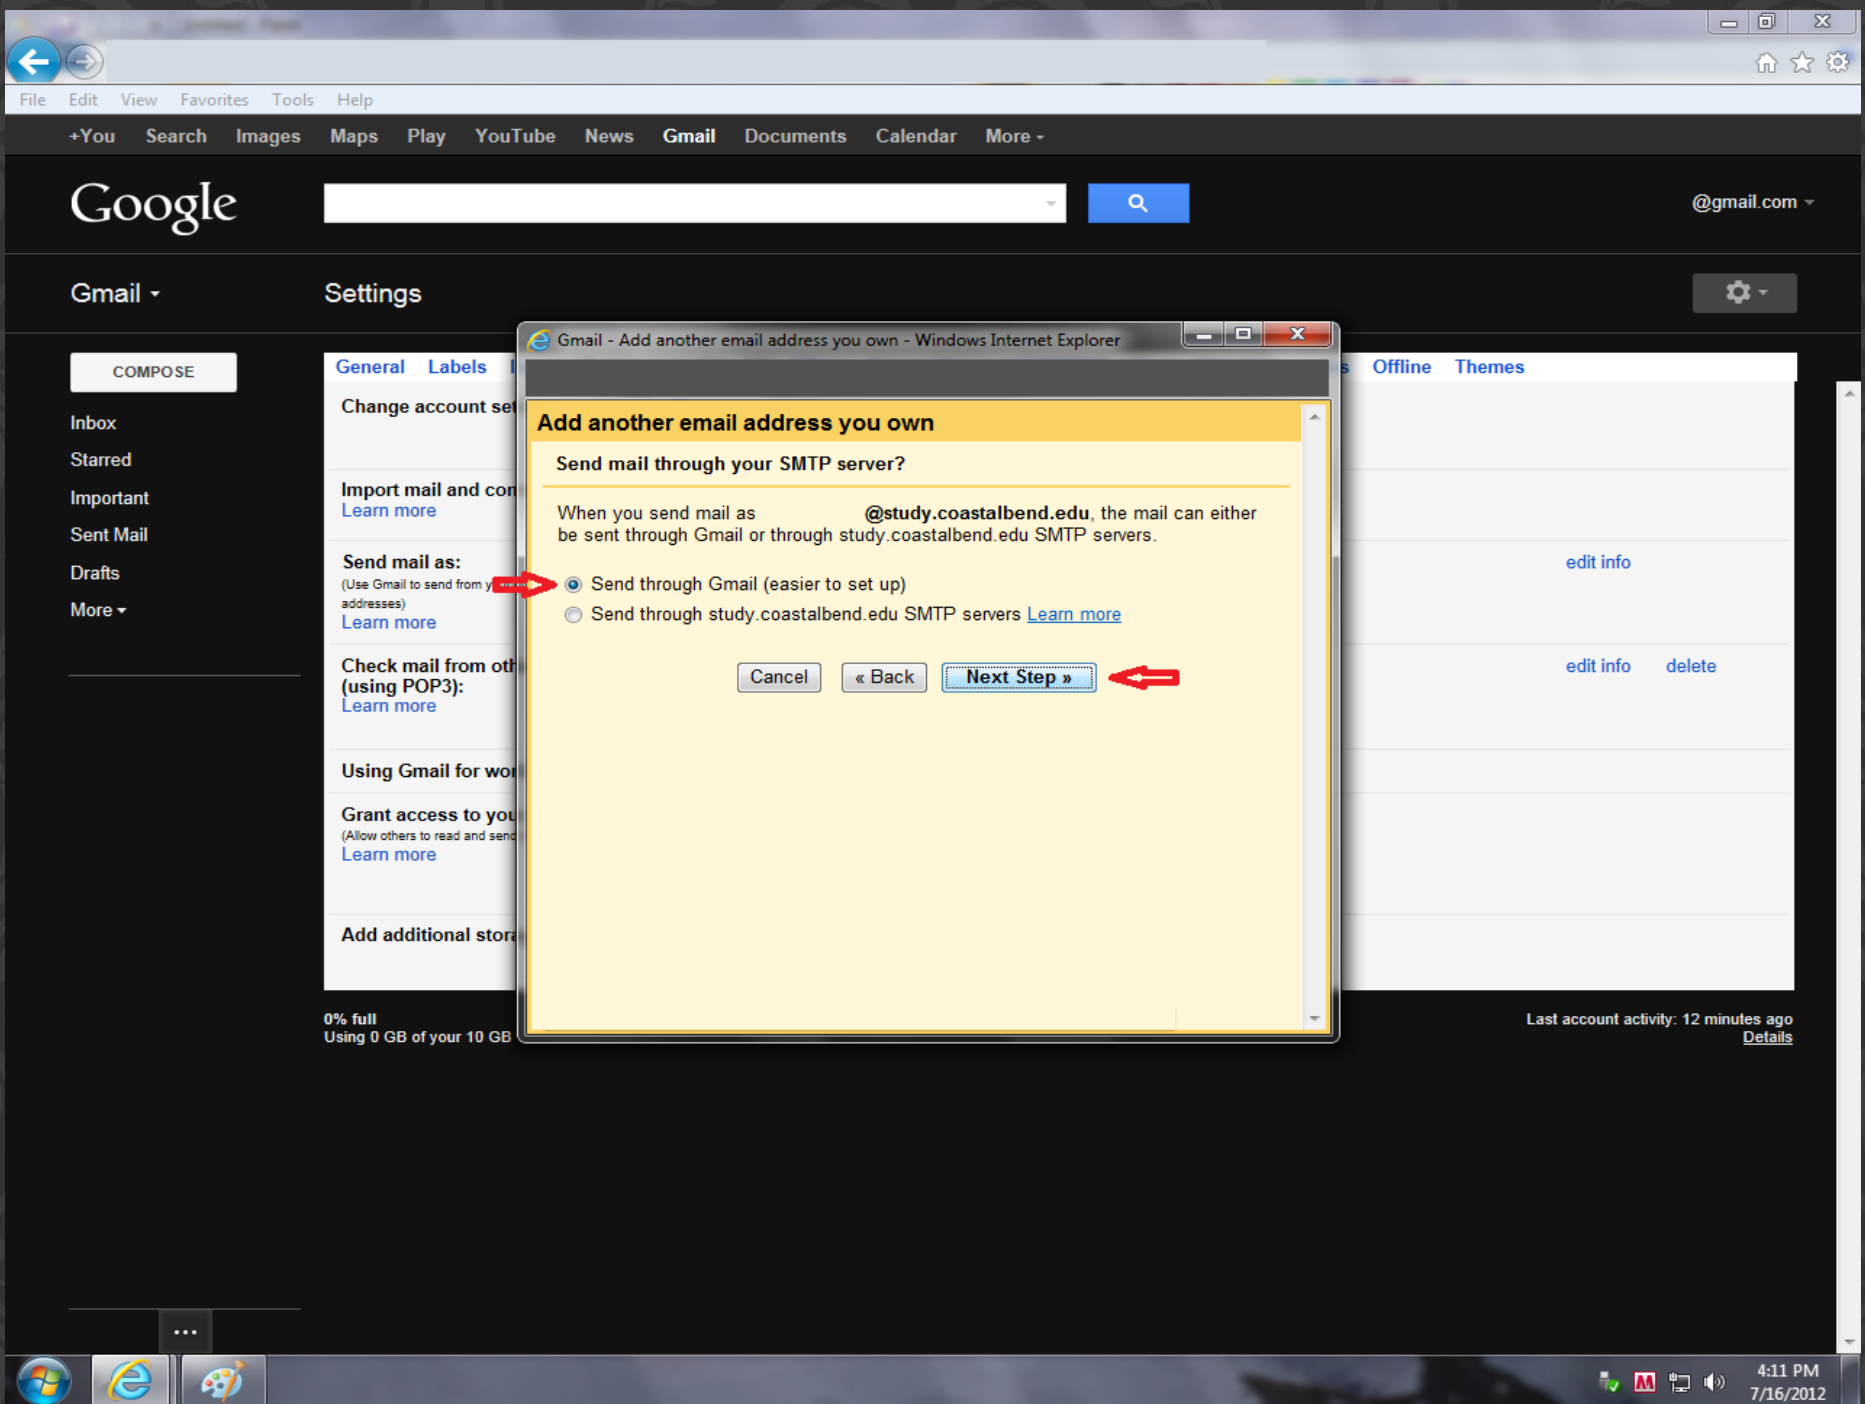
File Edit View Favorites Tools Help

+You Search Images Maps Play YouTube News Gmail Documents Calendar More

Google

@gmail.com

Gmail

Settings

COMPOSE

Inbox
Starred
Important
Sent Mail
Drafts
More

General Labels

Offline Themes

Change account se

Import mail and co
Learn more

Send mail as:
(Use Gmail to send from y addresses)
Learn more

edit info

Check mail from oth (using POP3):
Learn more

edit info delete

Using Gmail for wo

Grant access to you
(Allow others to read and send
Learn more

Add additional stor

0% full
Using 0 GB of your 10 GB

Last account activity: 12 minutes ago
Details

Gmail - Add another email address you own - Windows Internet Explorer

Add another email address you own

Send mail through your SMTP server?

When you send mail as @study.coastalbend.edu, the mail can either be sent through Gmail or through study.coastalbend.edu SMTP servers.

Send through Gmail (easier to set up)

Send through study.coastalbend.edu SMTP servers Learn more

Cancel « Back Next Step »

4:11 PM
7/16/2012